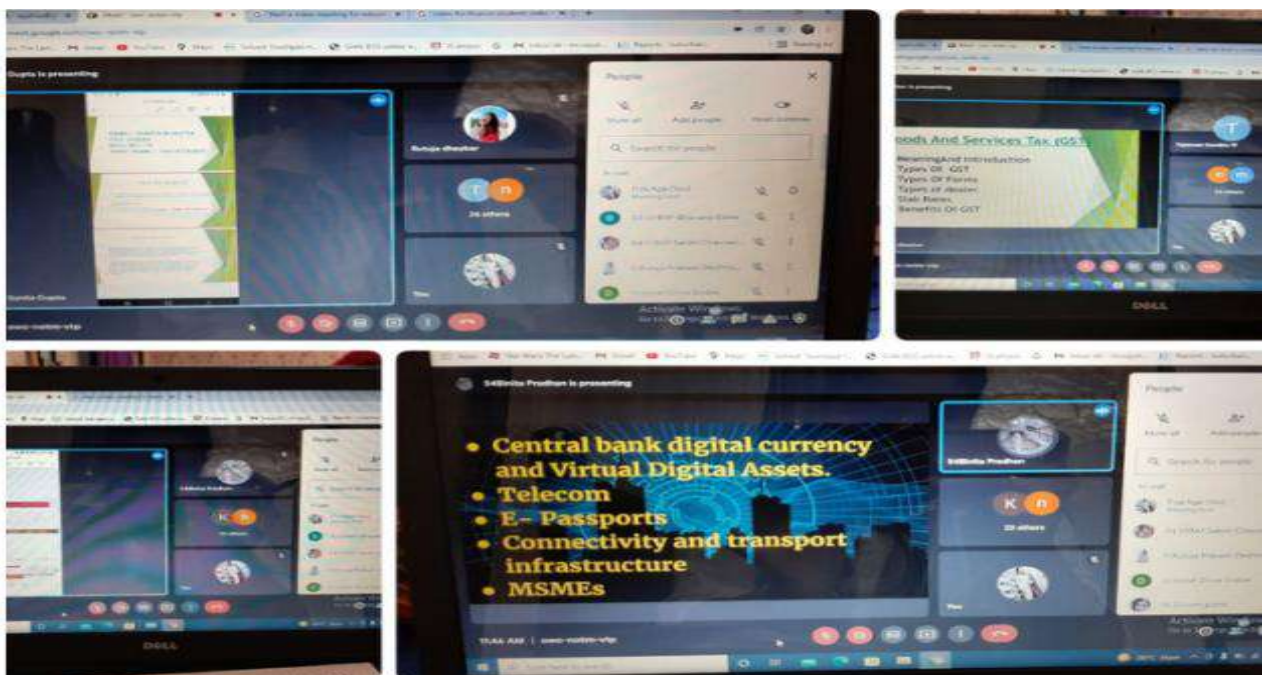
Gupta is presenting

People

Mute all

Add people

Search for people

Rutuja dhasker

24 others

You

Sunita Gupta

Activate Windows

oods And Services Tax (GST)

Meaning And Introduction
Types Of GST
Types Of Forms
Types of dealer
Slab Rates
Benefits Of GST

DELL

People

DELL

S4Binita Pradhan is presenting

• Central bank digital currency and Virtual Digital Assets.
• Telecom
• E- Passports
• Connectivity and transport infrastructure
• MSMEs

S4Binita Pradhan

K n

23 others

You

People

Mute all

Add people

Search for people

11:46 AM

Activate Windows